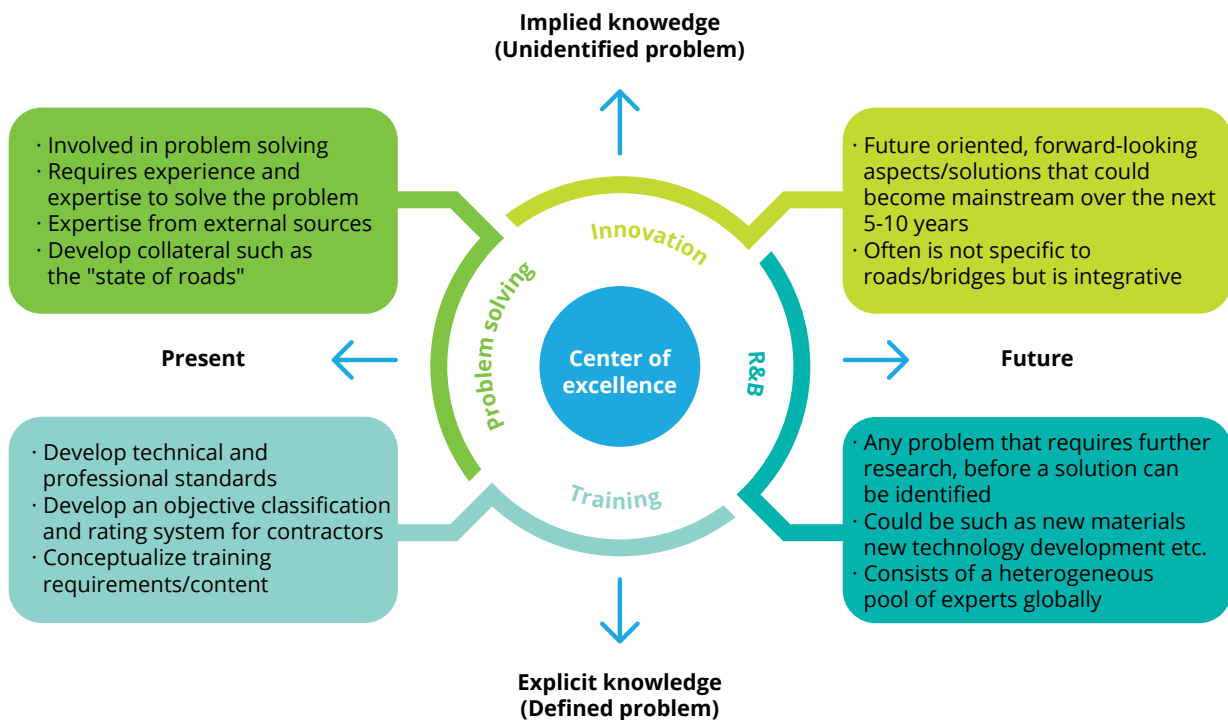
Implied knowedge
(Unidentified problem)

· Involved in problem solving
· Requires experience and expertise to solve the problem
· Expertise from external sources
· Develop collateral such as the "state of roads"

· Future oriented, forward-looking aspects/solutions that could become mainstream over the next 5-10 years
· Often is not specific to roads/bridges but is integrative

Innovation

Problem solving

Center of excellence

R&B

Present

Future

Training

· Develop technical and professional standards
· Develop an objective classification and rating system for contractors
· Conceptualize training requirements/content

· Any problem that requires further research, before a solution can be identified
· Could be such as new materials new technology development etc.
· Consists of a heterogeneous pool of experts globally

Explicit knowledge
(Defined problem)